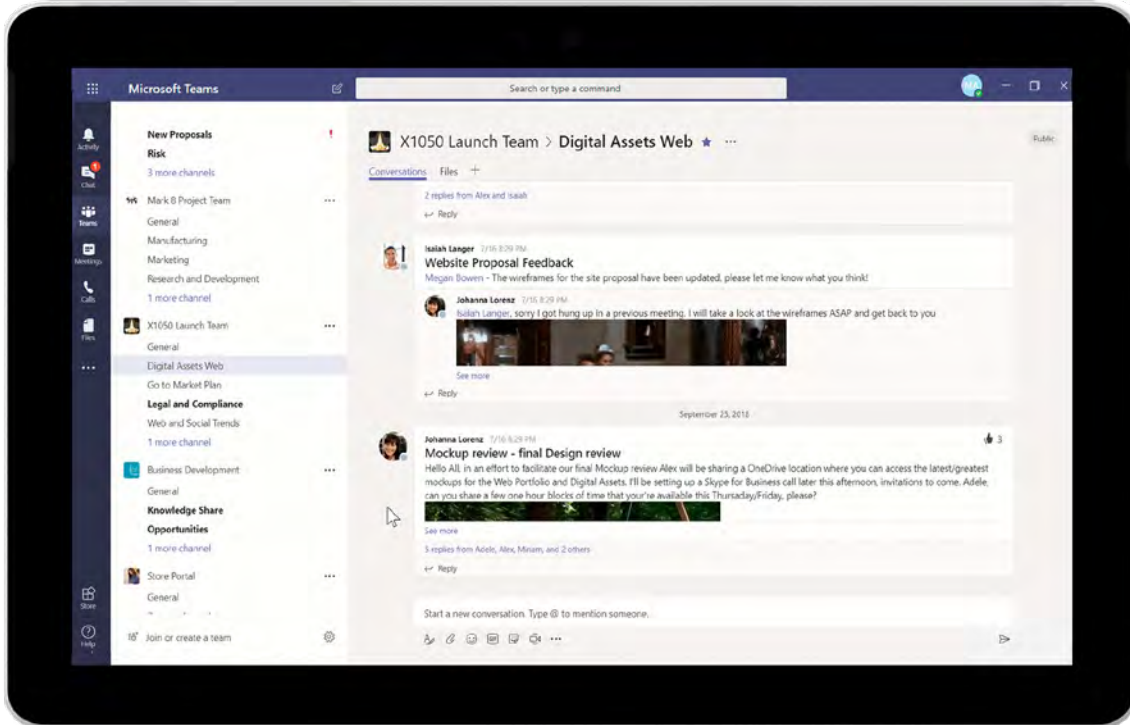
Microsoft Teams

Search or type a command

Activity
Chat
Teams
Meetings
Calls
Files
...
Store
Help

New Proposals
Risk
3 more channels

Mark 8 Project Team
General
Manufacturing
Marketing
Research and Development
1 more channel

X1050 Launch Team
General
Digital Assets Web
Go to Market Plan
Legal and Compliance
Web and Social Trends
1 more channel

Business Development
General
Knowledge Share
Opportunities
1 more channel

Store Portal
General

Join or create a team

X1050 Launch Team > Digital Assets Web ★ ···

Public

Conversations Files +

2 replies from Alex and Isaiah
Reply

Isaiah Langer 7/16 8:29 PM
Website Proposal Feedback
Megan Bowen - The wireframes for the site proposal have been updated, please let me know what you think!

Johanna Lorenz 7/16 8:29 PM
Isaiah Langer, sorry I got hung up in a previous meeting. I will take a look at the wireframes ASAP and get back to you
See more
Reply

September 25, 2018

Johanna Lorenz 7/16 8:29 PM
Mockup review - final Design review
Hello All, in an effort to facilitate our final Mockup review Alex will be sharing a OneDrive location where you can access the latest/greatest mockups for the Web Portfolio and Digital Assets. I'll be setting up a Skype for Business call later this afternoon, invitations to come. Adele, can you share a few one hour blocks of time that you're available this Thursday/Friday, please?
3
See more
5 replies from Adele, Alex, Miriam, and 2 others
Reply

Start a new conversation. Type @ to mention someone.